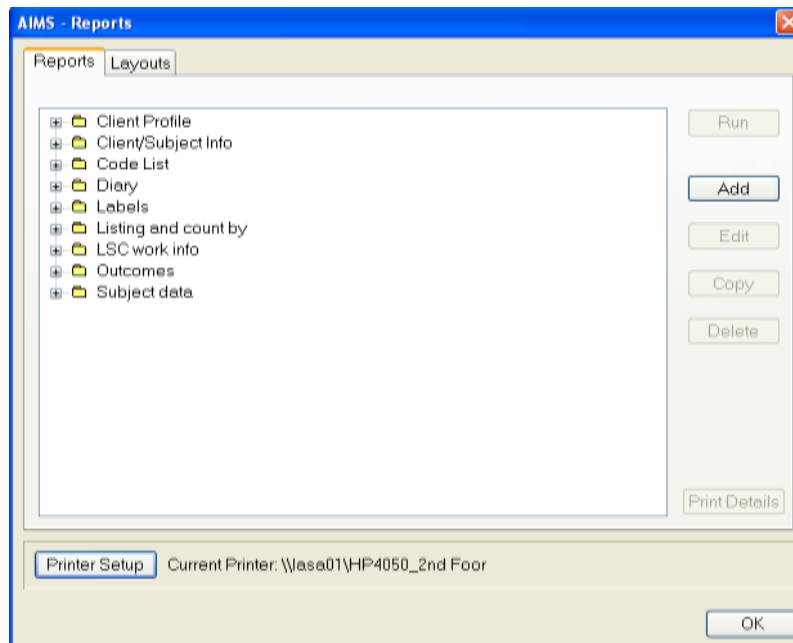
AIMS - Reports

Reports | Layouts

Client Profile
Client/Subject Info
Code List
Diary
Labels
Listing and count by
LSC work info
Outcomes
Subject data

Run
Add
Edit
Copy
Delete
Print Details

Printer Setup  Current Printer: \\lasa01\HP4050_2nd Foor

OK